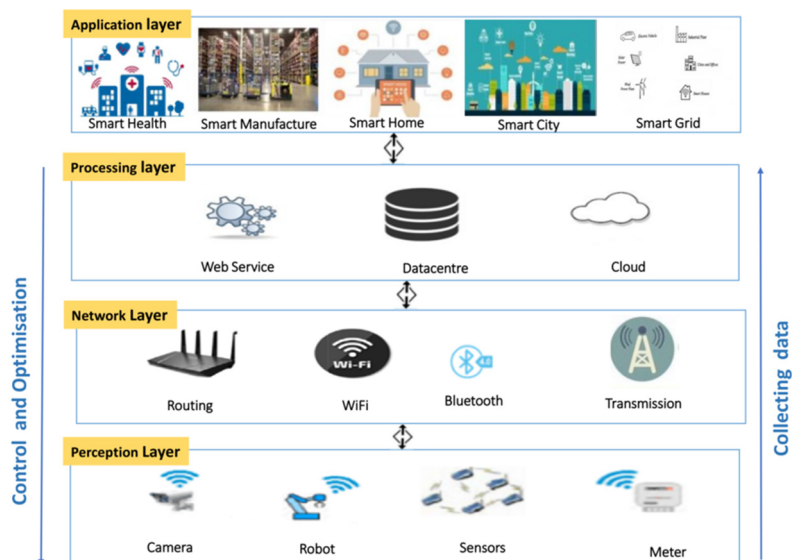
Application layer

Smart Health
Smart Manufacture
Smart Home
Smart City
Smart Grid

Processing layer

Web Service
Datacentre
Cloud

Network Layer

Routing
Wi-Fi
WiFi
Bluetooth
Transmission

Perception Layer

Camera
Robot
Sensors
Meter

Control and Optimisation

Collecting data